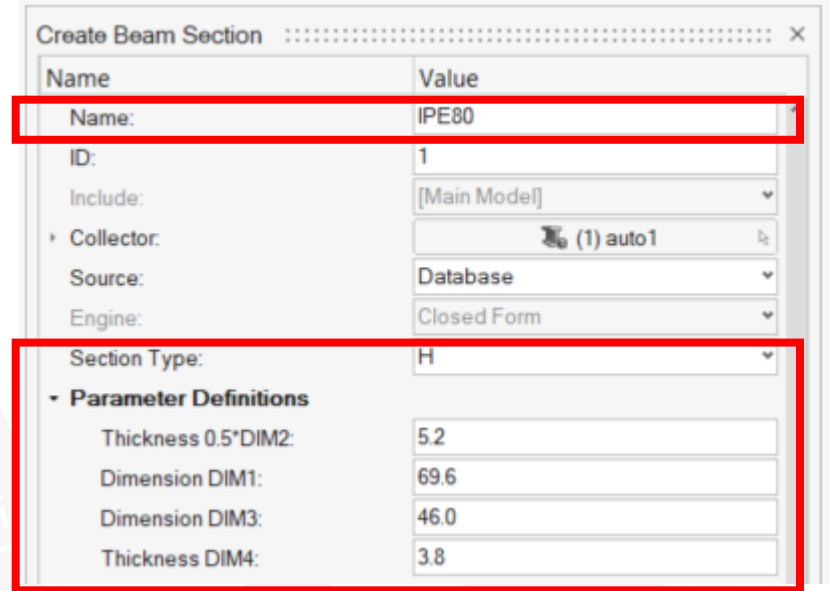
Create Beam Section ×

| Name | Value |
|---|---|
| Name: | IPE80 |
| ID: | 1 |
| Include: | [Main Model] |
| Collector: | (1) auto1 |
| Source: | Database |
| Engine: | Closed Form |
| Section Type: | H |
| Parameter Definitions | |
| Thickness 0.5*DIM2: | 5.2 |
| Dimension DIM1: | 69.6 |
| Dimension DIM3: | 46.0 |
| Thickness DIM4: | 3.8 |